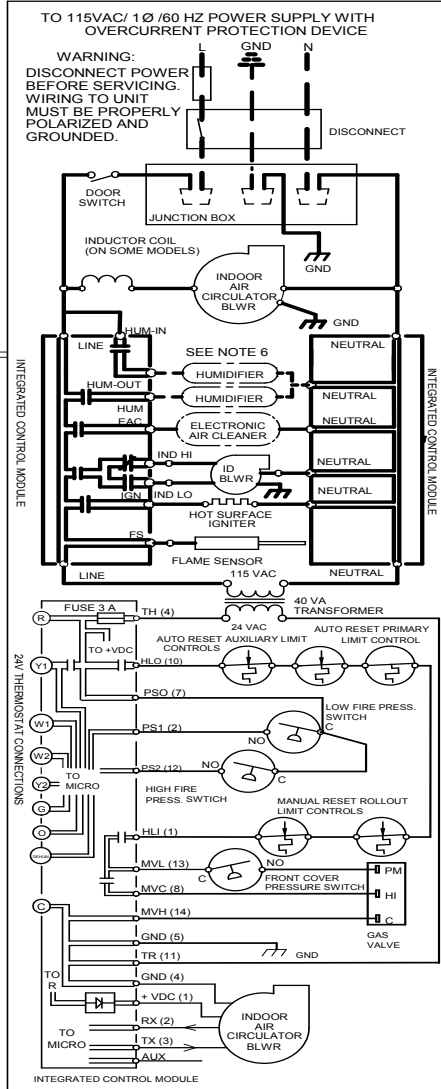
TO 115VAC/ 1Ø /60 HZ POWER SUPPLY WITH OVERCURRENT PROTECTION DEVICE

L GND N

WARNING:
DISCONNECT POWER BEFORE SERVICING. WIRING TO UNIT MUST BE PROPERLY POLARIZED AND GROUNDED.

DISCONNECT

DOOR SWITCH

JUNCTION BOX

GND

INDUCTOR COIL (ON SOME MODELS)

INDOOR AIR CIRCULATOR BLWR

GND

INTEGRATED CONTROL MODULE

INTEGRATED CONTROL MODULE

HUM-IN

LINE

SEE NOTE 6

NEUTRAL

HUMIDIFIER

HUM-OUT

HUMIDIFIER

NEUTRAL

HUM

EAC

ELECTRONIC AIR CLEANER

NEUTRAL

IND HI

ID BLWR

NEUTRAL

IGN

IND LO

NEUTRAL

HOT SURFACE IGNITER

FS

FLAME SENSOR

LINE

1 15 VAC

NEUTRAL

40 VA TRANSFORMER

24 VAC

24V THERMOSTAT CONNECTIONS

R

FUSE 3 A

TH (4)

TO +VDC

AUTO RESET AUXILIARY LIMIT CONTROLS

AUTO RESET PRIMARY LIMIT CONTROL

Y1

HLO (10)

PSO (7)

LOW FIRE PRESS. SWITCH

W1

PS1 (2)

NO

C

W2

Y2

TO MICRO

PS2 (12)

NO

C

G

HIGH FIRE PRESS. SWTICH

O

MANUAL RESET ROLLOUT LIMIT CONTROLS

DEHUM

HLI (1)

MVL (13)

NO

C

PM

FRONT COVER PRESSURE SWITCH

MVC (8)

HI

C

MVH (14)

C

GAS VALVE

GND (5)

TR (11)

GND

TO R

GND (4)

+ VDC (1)

INDOOR AIR CIRCULATOR BLWR

RX (2)

TO MICRO

TX (3)

AUX

INTEGRATED CONTROL MODULE